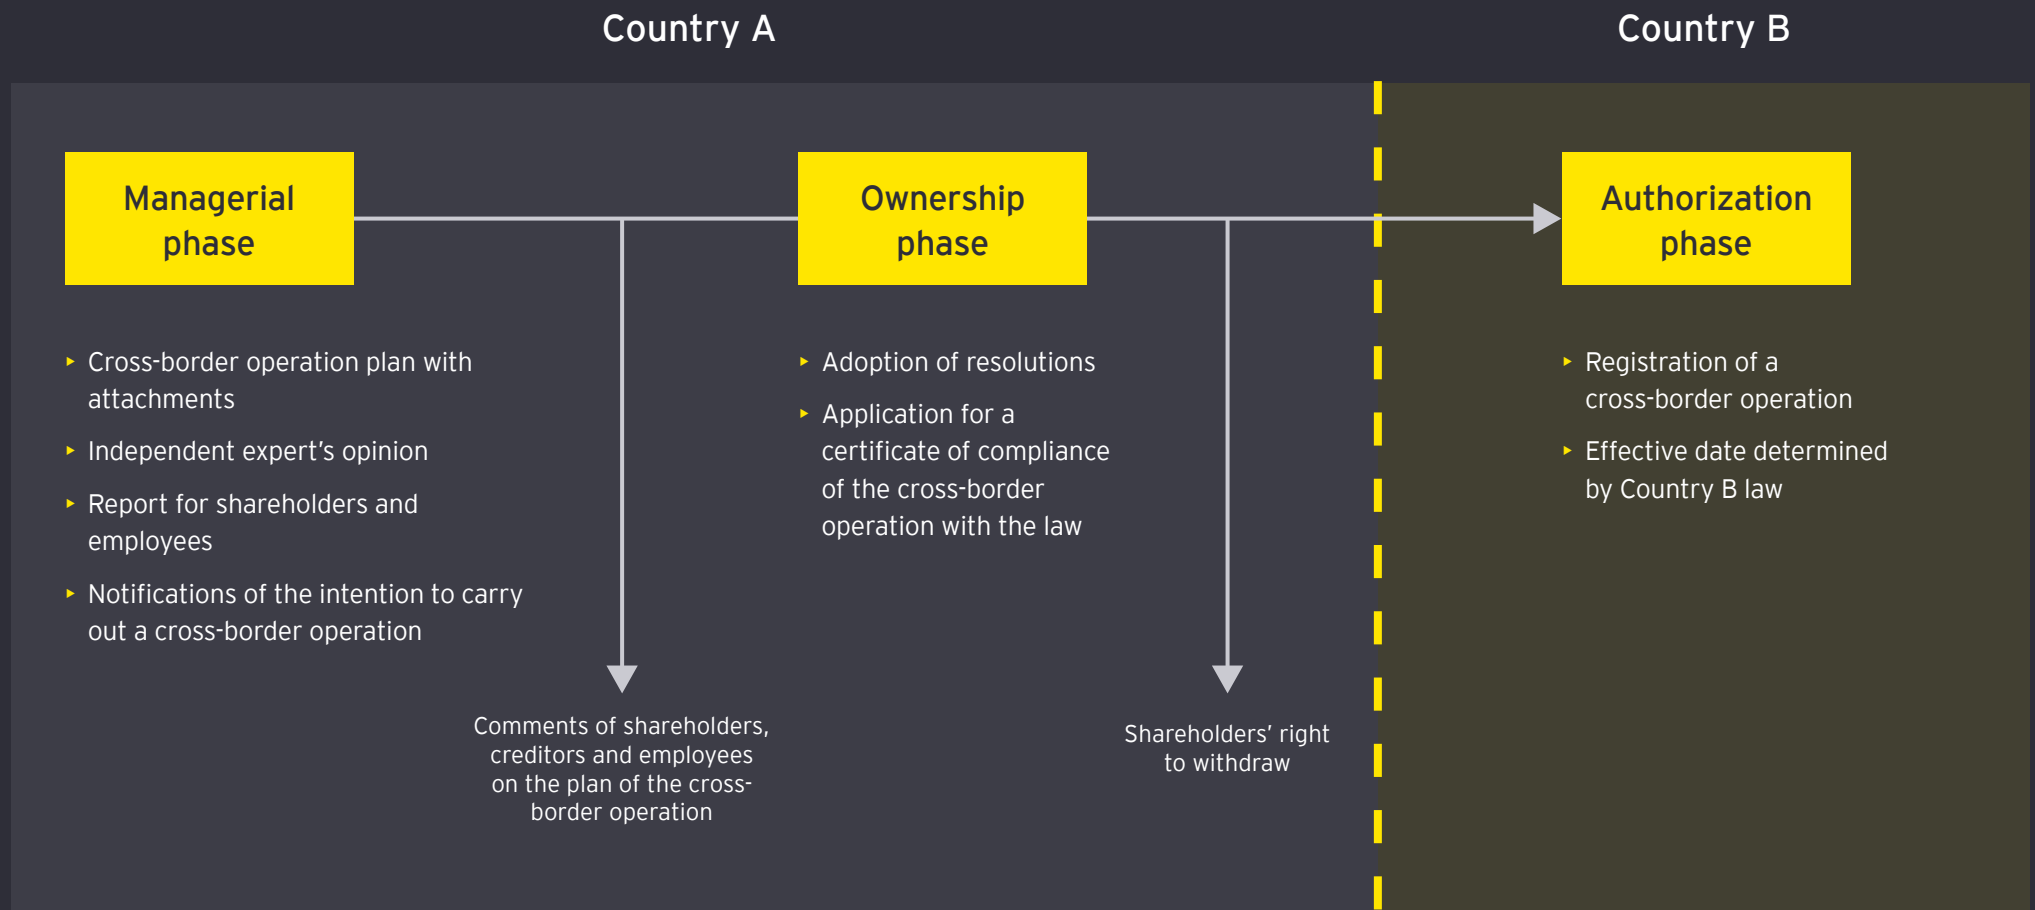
Country A

Country B

Managerial phase

Ownership phase

Authorization phase

‣ Cross-border operation plan with attachments

‣ Independent expert's opinion

‣ Report for shareholders and employees

‣ Notifications of the intention to carry out a cross-border operation

‣ Adoption of resolutions

‣ Application for a certificate of compliance of the cross-border operation with the law

‣ Registration of a cross-border operation

‣ Effective date determined by Country B law

Comments of shareholders, creditors and employees on the plan of the cross-border operation

Shareholders' right to withdraw